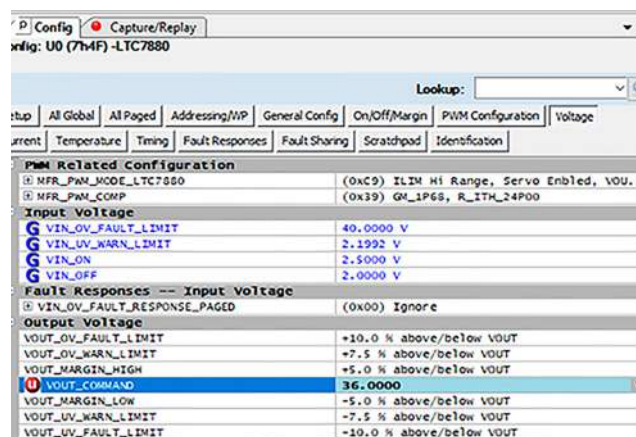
P Config | Capture/Replay

nfig: U0 (7h4F) -LTC7880

Lookup:

tup | All Global | All Paged | Addressing/WP | General Config | On/Off/Margin | PWM Configuration | Voltage

urrent | Temperature | Timing | Fault Responses | Fault Sharing | Scratchpad | Identification

| PWM Related Configuration | |
|---|---|
| MFR_PWM_MODE_LTC7880 | (0xC9) ILIM Hi Range, Servo Enbled, VOU. |
| MFR_PWM_COMP | (0x39) GM_1P68, R_ITH_24P00 |
| **Input Voltage** | |
| G VIN_OV_FAULT_LIMIT | 40.0000 V |
| G VIN_UV_WARN_LIMIT | 2.1992 V |
| G VIN_ON | 2.5000 V |
| G VIN_OFF | 2.0000 V |
| **Fault Responses -- Input Voltage** | |
| VIN_OV_FAULT_RESPONSE_PAGED | (0x00) Ignore |
| **Output Voltage** | |
| VOUT_OV_FAULT_LIMIT | +10.0 % above/below VOUT |
| VOUT_OV_WARN_LIMIT | +7.5 % above/below VOUT |
| VOUT_MARGIN_HIGH | +5.0 % above/below VOUT |
| U VOUT_COMMAND | 36.0000 |
| VOUT_MARGIN_LOW | -5.0 % above/below VOUT |
| VOUT_UV_WARN_LIMIT | -7.5 % above/below VOUT |
| VOUT_UV_FAULT_LIMIT | -10.0 % above/below VOUT |